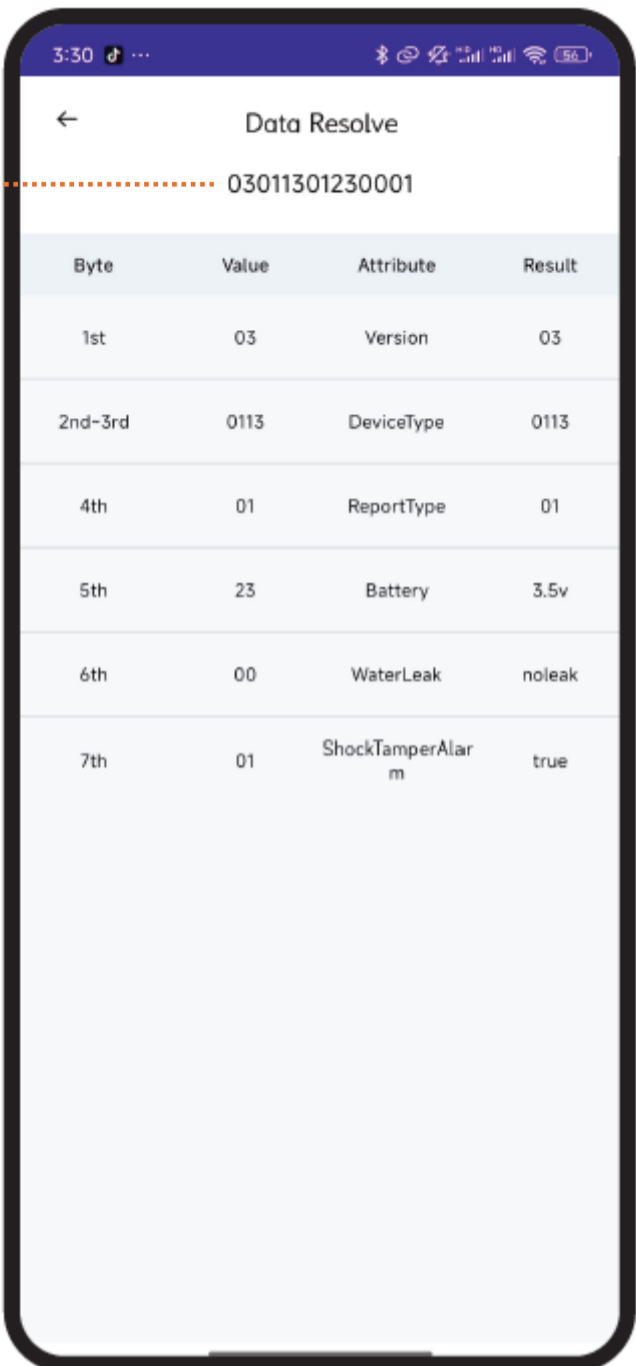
3:30 ···

56

←

Data Resolve

03011301230001

| Byte | Value | Attribute | Result |
|---|---|---|---|
| 1st | 03 | Version | 03 |
| 2nd-3rd | 0113 | DeviceType | 0113 |
| 4th | 01 | ReportType | 01 |
| 5th | 23 | Battery | 3.5v |
| 6th | 00 | WaterLeak | noleak |
| 7th | 01 | ShockTamperAlarm | true |